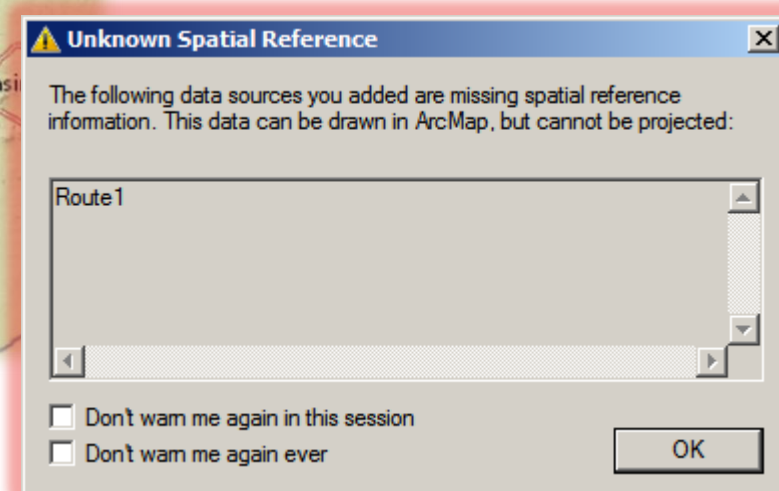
Unknown Spatial Reference

The following data sources you added are missing spatial reference information. This data can be drawn in ArcMap, but cannot be projected:

Route1

Don't warn me again in this session

Don't warn me again ever

OK